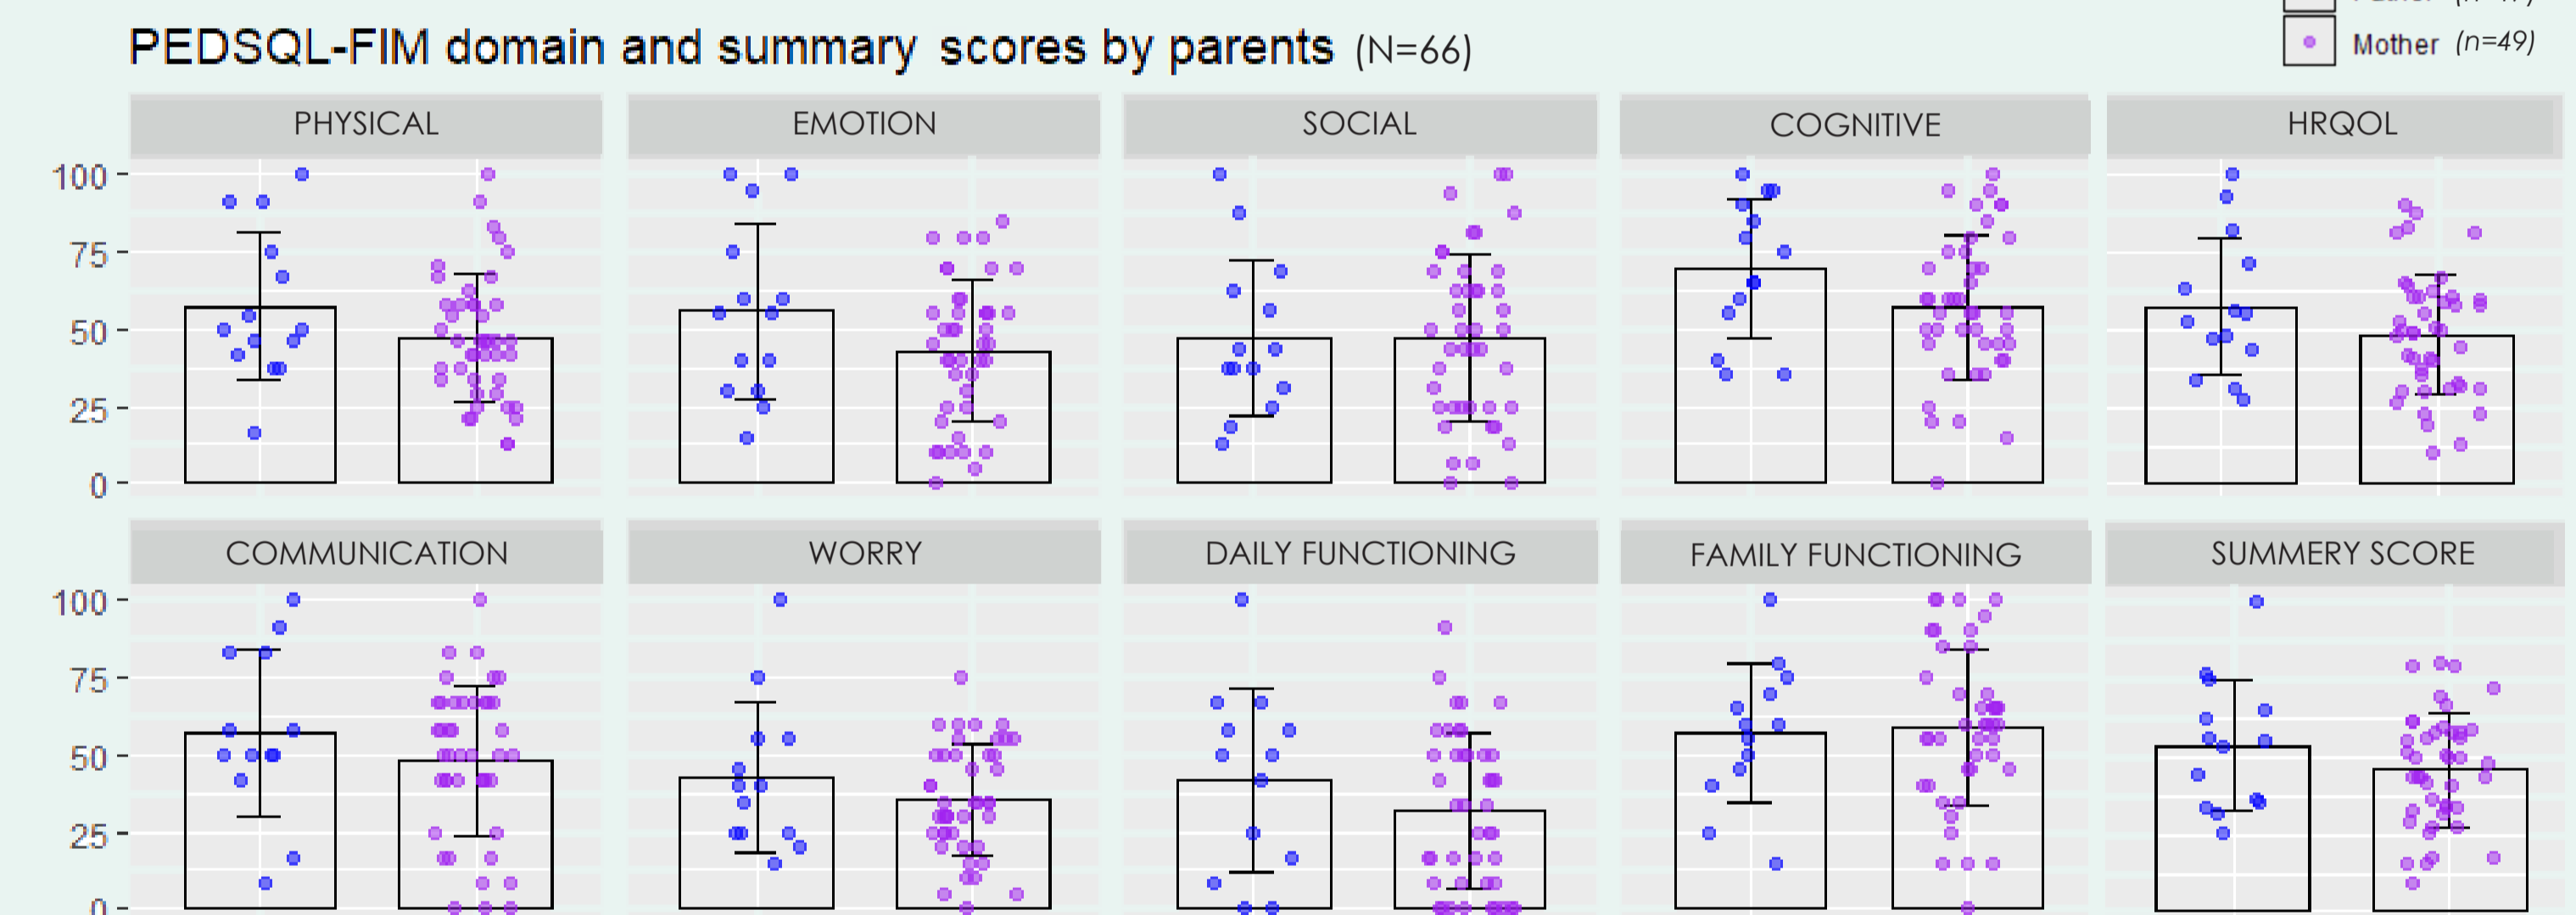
PEDSQL-FIM domain and summary scores by parents (N=66)

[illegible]

Mother (n=49)

PHYSICAL

EMOTION

SOCIAL

COGNITIVE

HRQOL

100
75
50
25
0

COMMUNICATION

WORRY

DAILY FUNCTIONING

FAMILY FUNCTIONING

SUMMERY SCORE

100
75
50
25
0